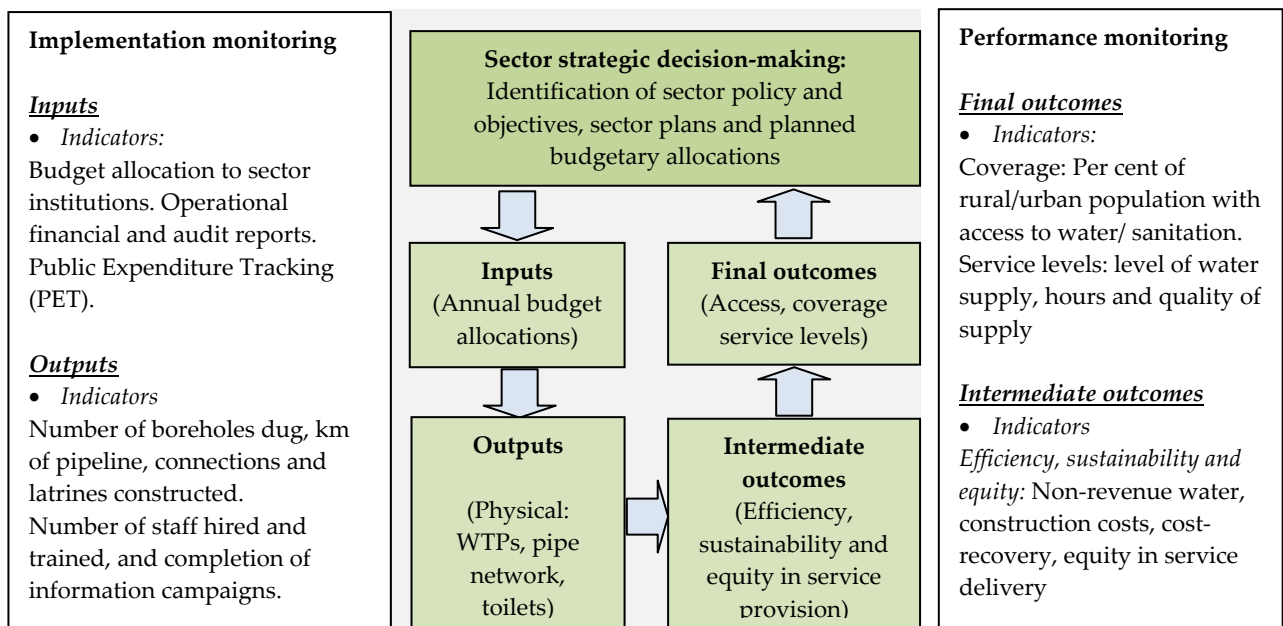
**Implementation monitoring**

***Inputs***
- *Indicators:*

Budget allocation to sector institutions. Operational financial and audit reports. Public Expenditure Tracking (PET).

***Outputs***
- *Indicators*

Number of boreholes dug, km of pipeline, connections and latrines constructed. Number of staff hired and trained, and completion of information campaigns.

**Sector strategic decision-making:** Identification of sector policy and objectives, sector plans and planned budgetary allocations

**Inputs** (Annual budget allocations)

**Final outcomes** (Access, coverage service levels)

**Outputs** (Physical: WTPs, pipe network, toilets)

**Intermediate outcomes** (Efficiency, sustainability and equity in service provision)

**Performance monitoring**

***Final outcomes***
- *Indicators:*

Coverage: Per cent of rural/urban population with access to water/ sanitation. Service levels: level of water supply, hours and quality of supply

***Intermediate outcomes***
- *Indicators*

*Efficiency, sustainability and equity:* Non-revenue water, construction costs, cost-recovery, equity in service delivery